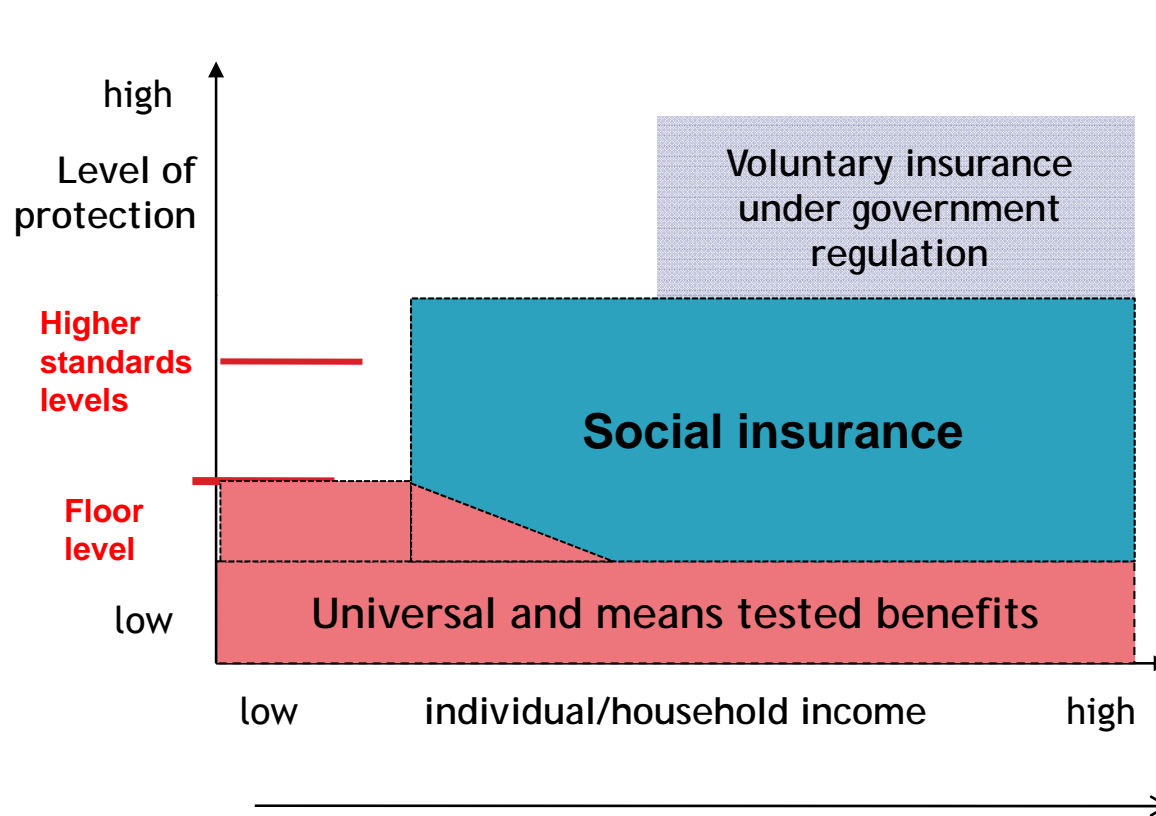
high

Level of protection

Voluntary insurance under government regulation

Higher standards levels

Social insurance

Floor level

low

Universal and means tested benefits

low

individual/household income

high